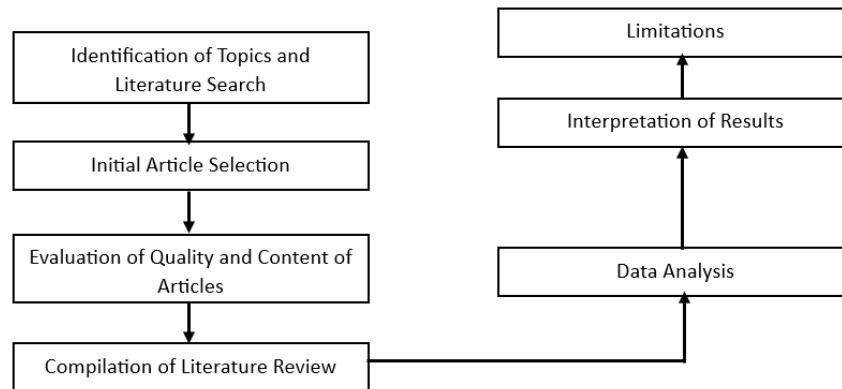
Identification of Topics and Literature Search

Initial Article Selection

Evaluation of Quality and Content of Articles

Compilation of Literature Review

Data Analysis

Interpretation of Results

Limitations